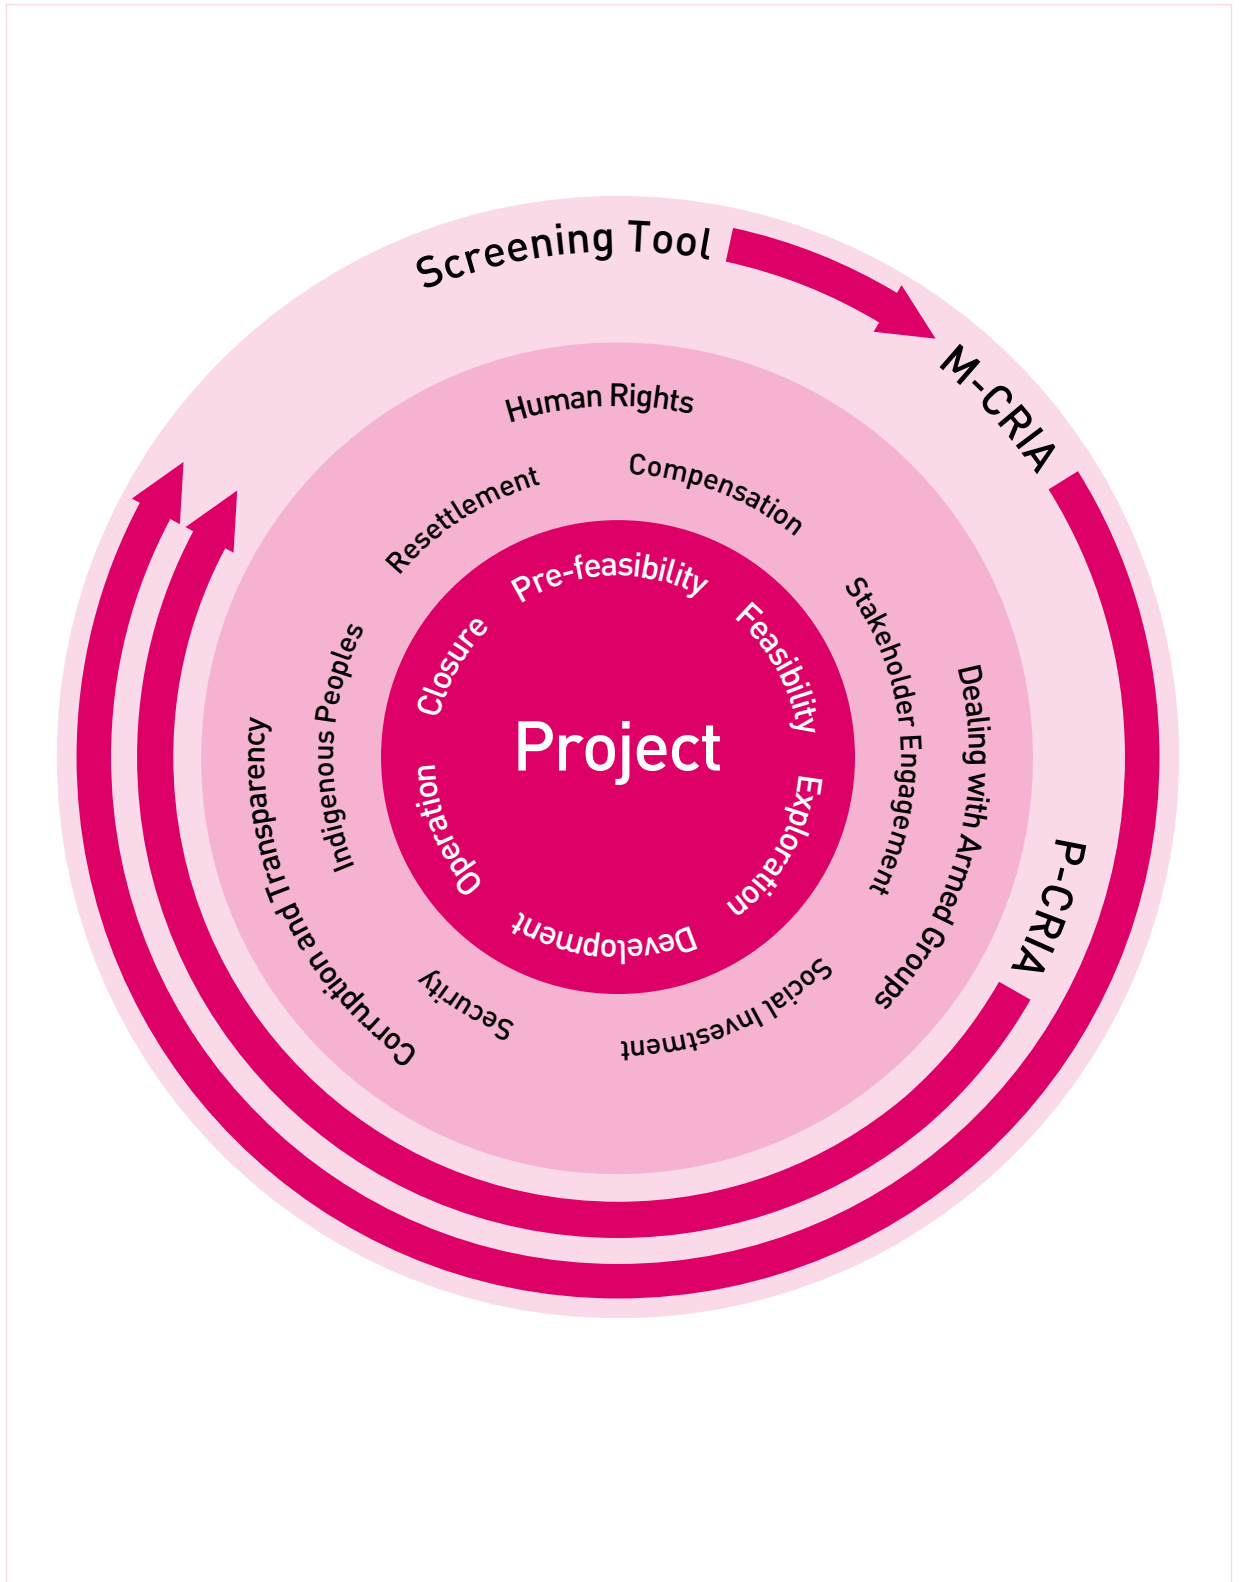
Screening Tool

M-CRIA

P-CRIA

Human Rights

Compensation

Stakeholder Engagement

Dealing with Armed Groups

Social Investment

Security

Corruption and Transparency

Indigenous Peoples

Resettlement

Pre-feasibility

Feasibility

Exploration

Development

Operation

Closure

Project